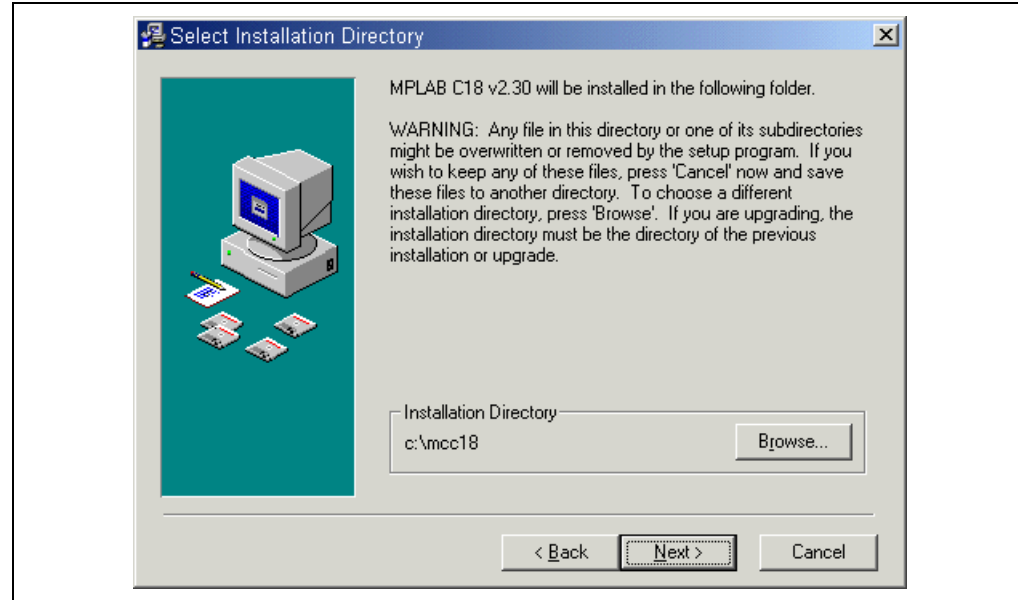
Select Installation Directory

MPLAB C18 v2.30 will be installed in the following folder.

WARNING: Any file in this directory or one of its subdirectories might be overwritten or removed by the setup program. If you wish to keep any of these files, press 'Cancel' now and save these files to another directory. To choose a different installation directory, press 'Browse'. If you are upgrading, the installation directory must be the directory of the previous installation or upgrade.

Installation Directory

c:\mcc18

Browse...

< Back

Next >

Cancel